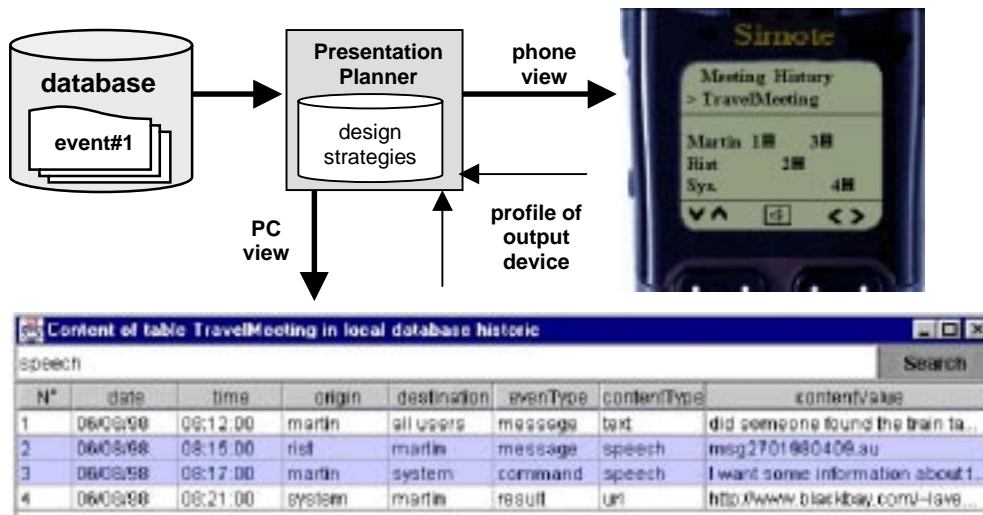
database

event#1

Presentation Planner

design strategies

phone view

Simote

Meeting History
> TravelMeeting

Martin 1 3
Rist 2
Sys. 4

profile of output device

PC view

Content of table TravelMeeting in local database historic

speech

Search

| N° | date | time | origin | destination | evenType | contentType | contentValue |
|---|---|---|---|---|---|---|---|
| 1 | 06/08/98 | 08:12:00 | martin | all users | message | text | did someone found the train ta... |
| 2 | 06/08/98 | 08:15:00 | rist | martin | message | speech | msg2701980409.au |
| 3 | 06/08/98 | 08:17:00 | martin | system | command | speech | I want some information about 1... |
| 4 | 06/08/98 | 08:21:00 | system | martin | result | url | http://www.blackbay.com/~lave... |